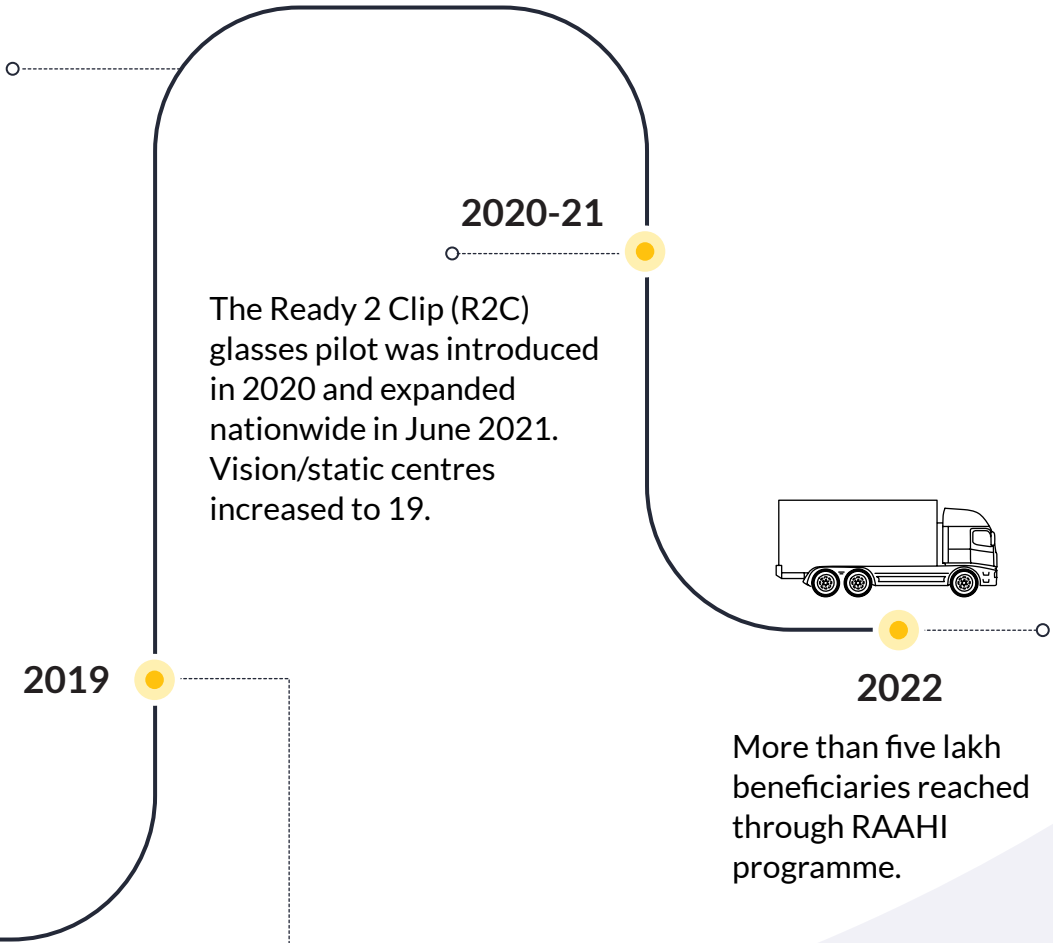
2020-21

The Ready 2 Clip (R2C) glasses pilot was introduced in 2020 and expanded nationwide in June 2021. Vision/static centres increased to 19.

2019

2022

More than five lakh beneficiaries reached through RAAHI programme.